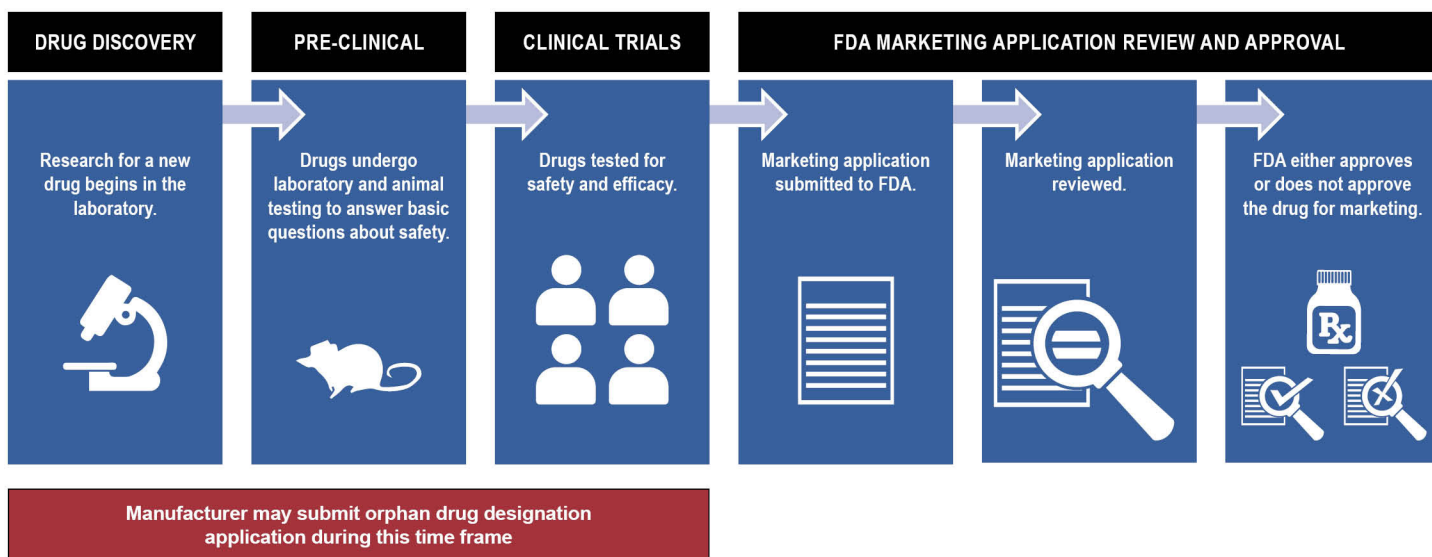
DRUG DISCOVERY

Research for a new drug begins in the laboratory.

PRE-CLINICAL

Drugs undergo laboratory and animal testing to answer basic questions about safety.

CLINICAL TRIALS

Drugs tested for safety and efficacy.

FDA MARKETING APPLICATION REVIEW AND APPROVAL

Marketing application submitted to FDA.

Marketing application reviewed.

FDA either approves or does not approve the drug for marketing.

Rx

Manufacturer may submit orphan drug designation application during this time frame